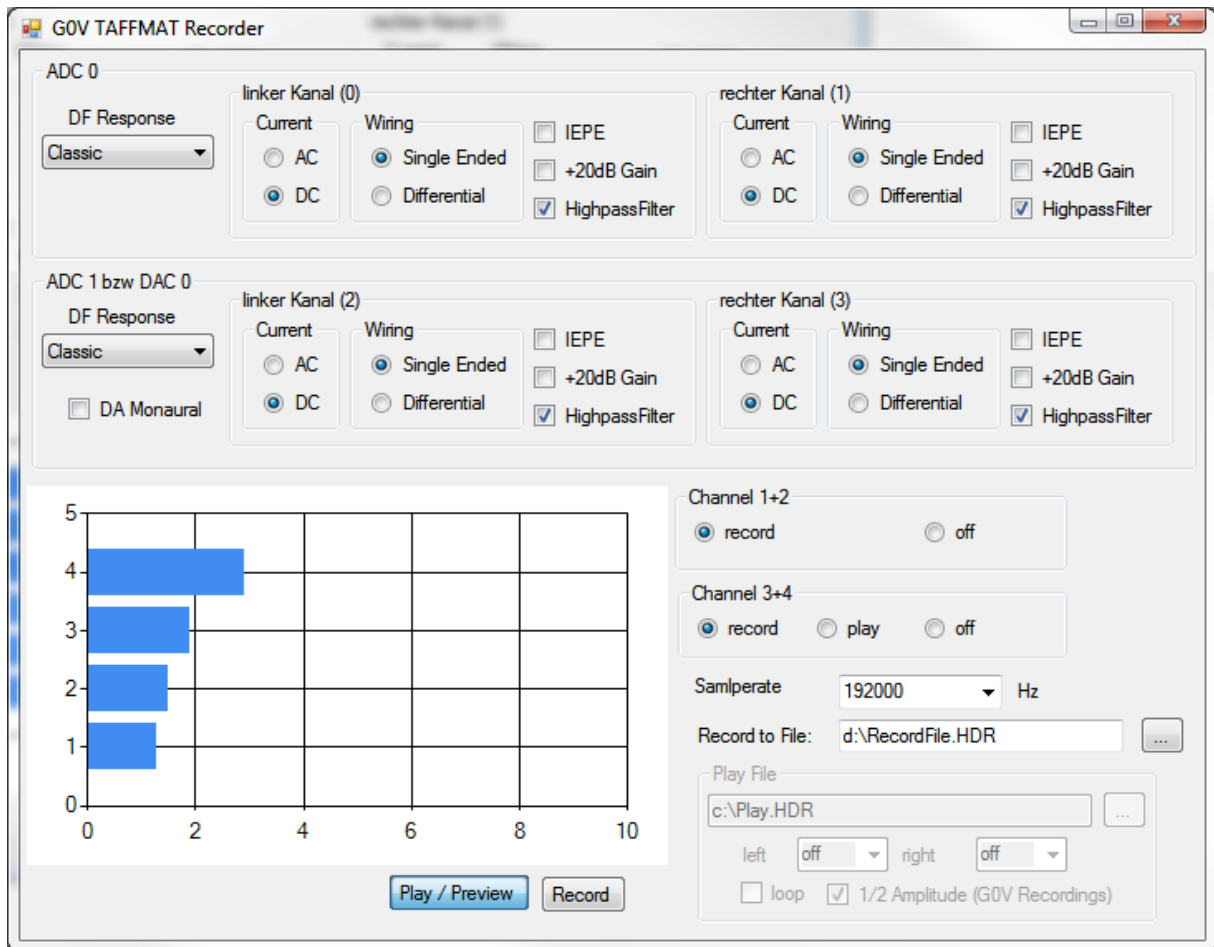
G0V TAFFMAT Recorder

ADC 0

DF Response
Classic

linker Kanal (0)
Current
AC
DC
Wiring
Single Ended
Differential
IEPE
+20dB Gain
HighpassFilter

rechter Kanal (1)
Current
AC
DC
Wiring
Single Ended
Differential
IEPE
+20dB Gain
HighpassFilter

ADC 1 bzw DAC 0

DF Response
Classic
DA Monaural

linker Kanal (2)
Current
AC
DC
Wiring
Single Ended
Differential
IEPE
+20dB Gain
HighpassFilter

rechter Kanal (3)
Current
AC
DC
Wiring
Single Ended
Differential
IEPE
+20dB Gain
HighpassFilter

5
4
3
2
1
0
0 2 4 6 8 10

Channel 1+2
record
off

Channel 3+4
record
play
off

Samlperate 192000 Hz

Record to File: d:\RecordFile.HDR ...

Play File
c:\Play.HDR ...
left off right off
loop 1/2 Amplitude (G0V Recordings)

Play / Preview
Record